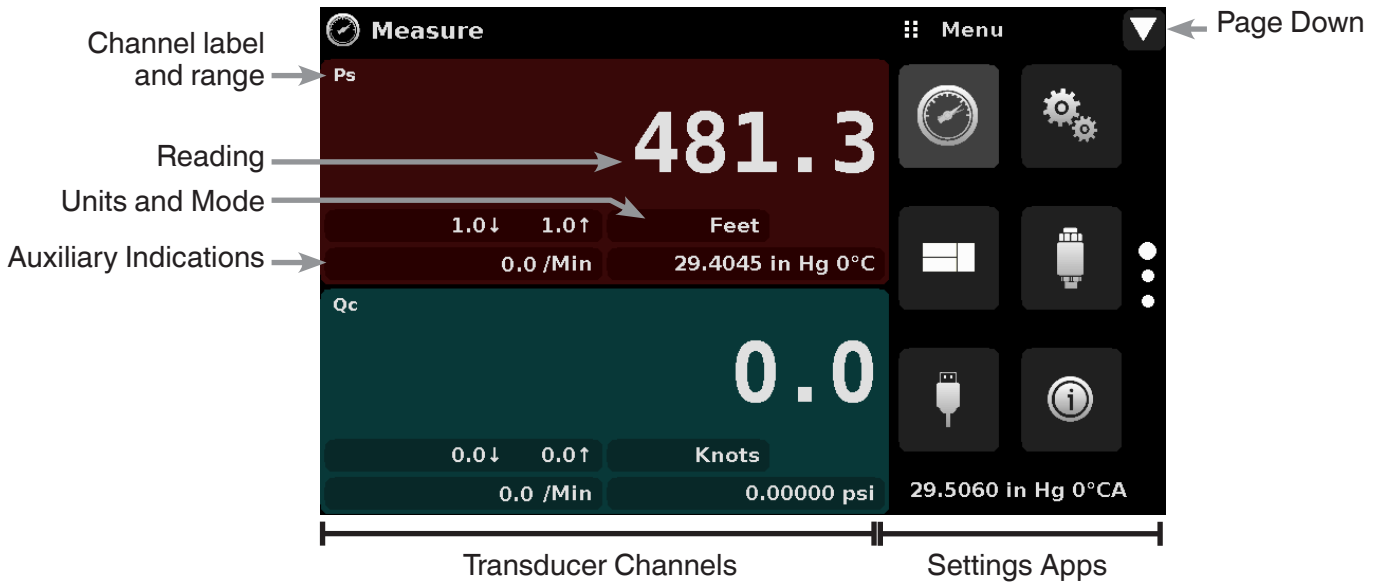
Measure

Menu

Page Down

Channel label and range

Ps

Reading

481.3

Units and Mode

1.0↓ 1.0↑

Feet

Auxiliary Indications

0.0 /Min

29.4045 in Hg 0°C

Qc

0.0

0.0↓ 0.0↑

Knots

0.0 /Min

0.00000 psi

29.5060 in Hg 0°CA

Transducer Channels

Settings Apps